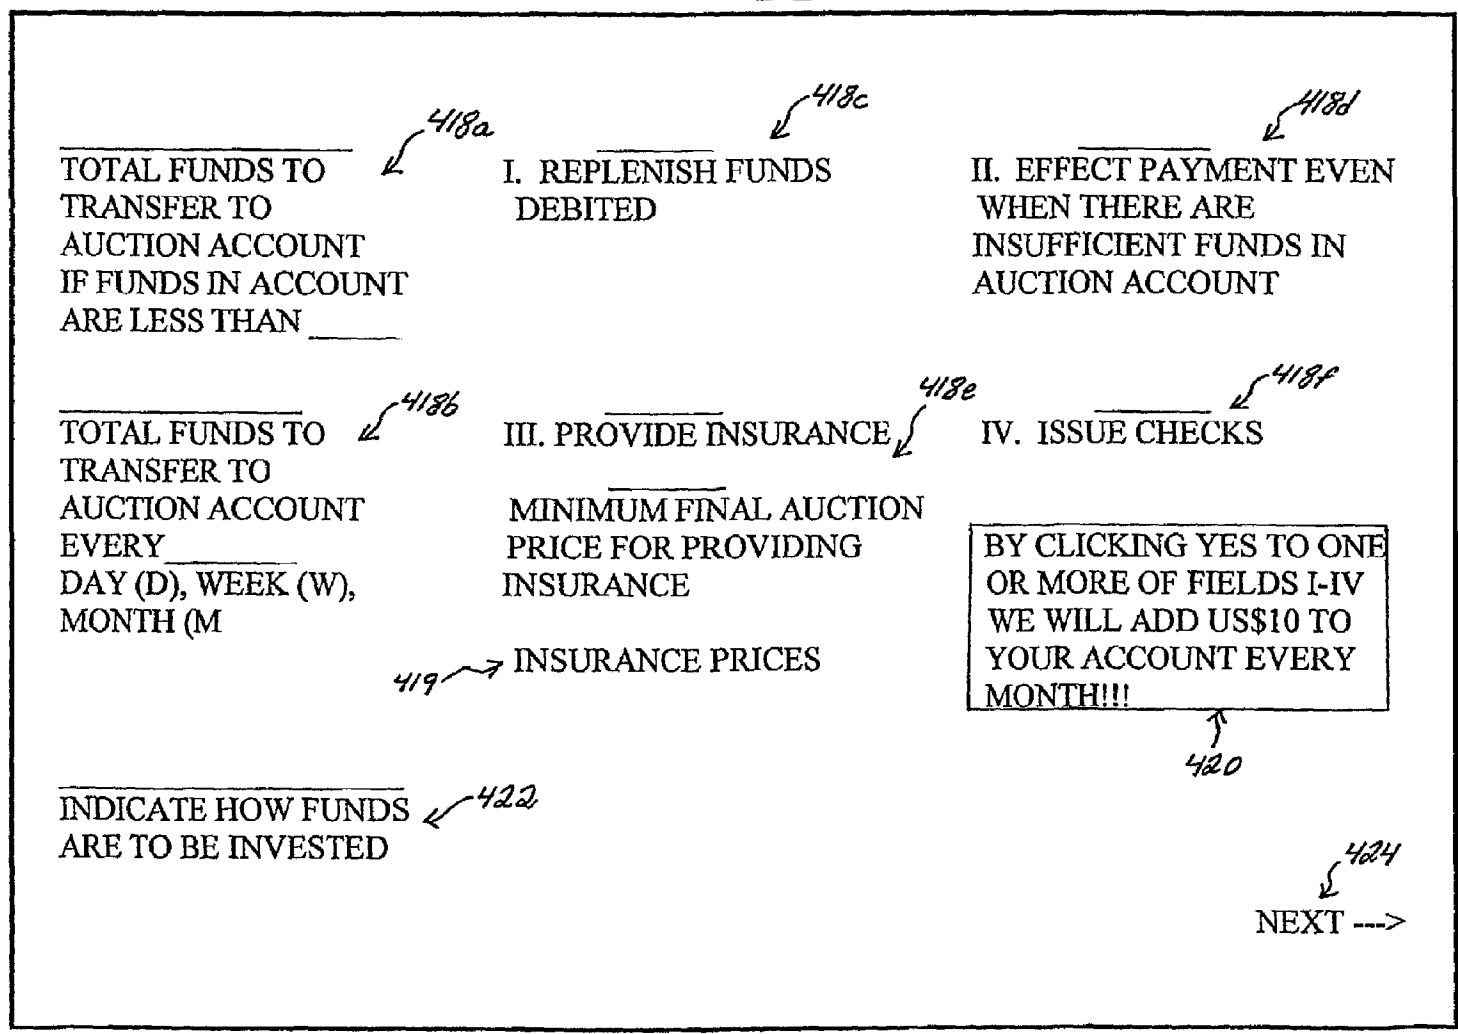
418a
TOTAL FUNDS TO TRANSFER TO AUCTION ACCOUNT IF FUNDS IN ACCOUNT ARE LESS THAN _____

418c
I. REPLENISH FUNDS DEBITED

418d
II. EFFECT PAYMENT EVEN WHEN THERE ARE INSUFFICIENT FUNDS IN AUCTION ACCOUNT

418b
TOTAL FUNDS TO TRANSFER TO AUCTION ACCOUNT EVERY_______ DAY (D), WEEK (W), MONTH (M

418e
III. PROVIDE INSURANCE

MINIMUM FINAL AUCTION PRICE FOR PROVIDING INSURANCE

419
INSURANCE PRICES

418f
IV. ISSUE CHECKS

BY CLICKING YES TO ONE OR MORE OF FIELDS I-IV WE WILL ADD US$10 TO YOUR ACCOUNT EVERY MONTH!!!

420

INDICATE HOW FUNDS ARE TO BE INVESTED
422

424
NEXT --->